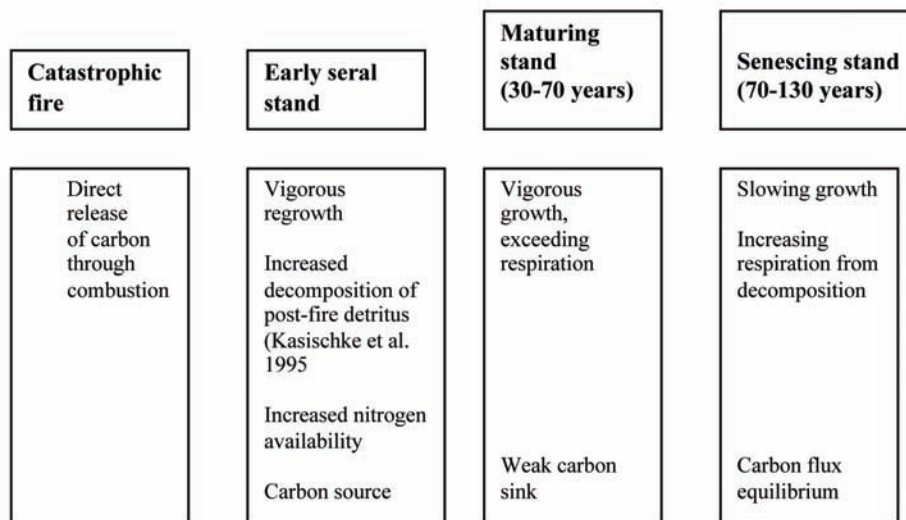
Catastrophic fire

Early seral stand

Maturing stand (30-70 years)

Senescing stand (70-130 years)

Direct release of carbon through combustion

Vigorous regrowth

Increased decomposition of post-fire detritus (Kasischke et al. 1995

Increased nitrogen availability

Carbon source

Vigorous growth, exceeding respiration

Weak carbon sink

Slowing growth

Increasing respiration from decomposition

Carbon flux equilibrium